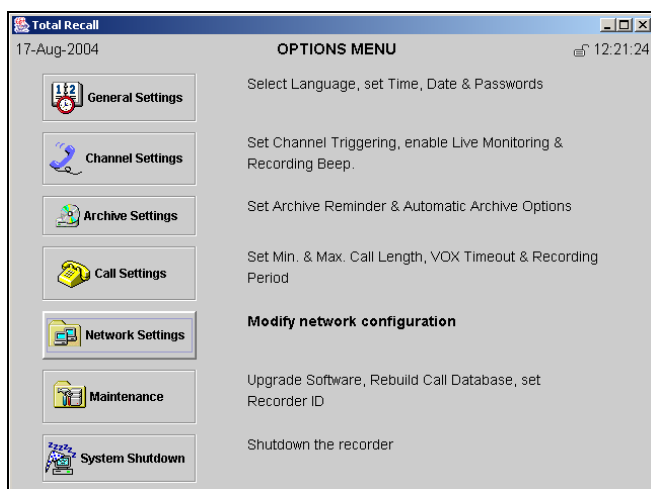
Total Recall

17-Aug-2004

OPTIONS MENU

12:21:24

General Settings

Select Language, set Time, Date & Passwords

Channel Settings

Set Channel Triggering, enable Live Monitoring & Recording Beep.

Archive Settings

Set Archive Reminder & Automatic Archive Options

Call Settings

Set Min. & Max. Call Length, VOX Timeout & Recording Period

Network Settings

Modify network configuration

Maintenance

Upgrade Software, Rebuild Call Database, set Recorder ID

System Shutdown

Shutdown the recorder